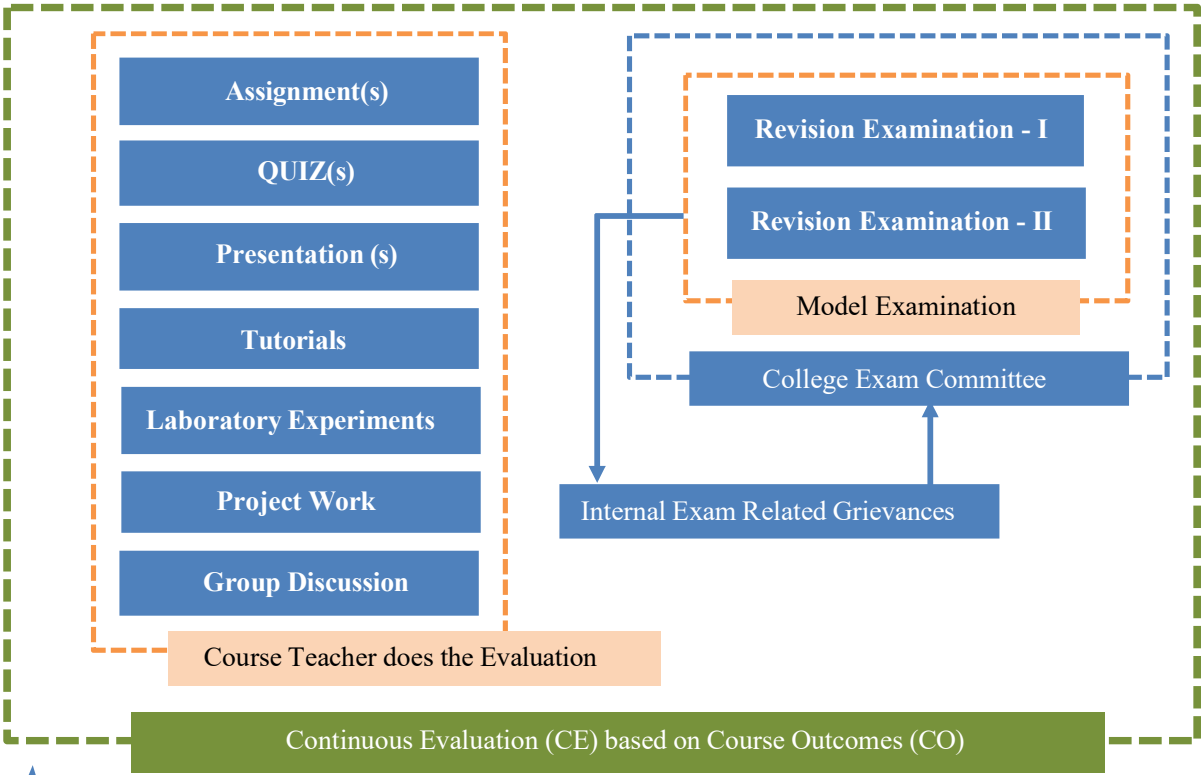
Assignment(s)

QUIZ(s)

Presentation (s)

Tutorials

Laboratory Experiments

Project Work

Group Discussion

Course Teacher does the Evaluation

Revision Examination - I

Revision Examination - II

Model Examination

College Exam Committee

Internal Exam Related Grievances

Continuous Evaluation (CE) based on Course Outcomes (CO)